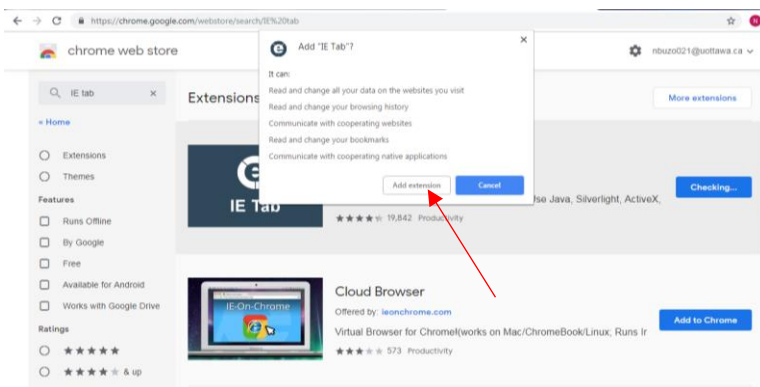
https://chrome.google.com/webstore/search/IE%20tab

chrome web store

nbuzo021@uottawa.ca

IE tab

« Home

Extensions

Themes

Features

Runs Offline

By Google

Free

Available for Android

Works with Google Drive

Ratings

★★★★★

★★★★ & up

Extensions

More extensions

Add "IE Tab"?

It can:

Read and change all your data on the websites you visit

Read and change your browsing history

Communicate with cooperating websites

Read and change your bookmarks

Communicate with cooperating native applications

Add extension

Cancel

IE Tab

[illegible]se Java, Silverlight, ActiveX,

★★★★ 19,842 Productivity

Checking...

IE-On-Chrome

Cloud Browser

Offered by: leonchrome.com

Virtual Browser for Chrome!(works on Mac/ChromeBook/Linux; Runs Ir

★★★ 573 Productivity

Add to Chrome